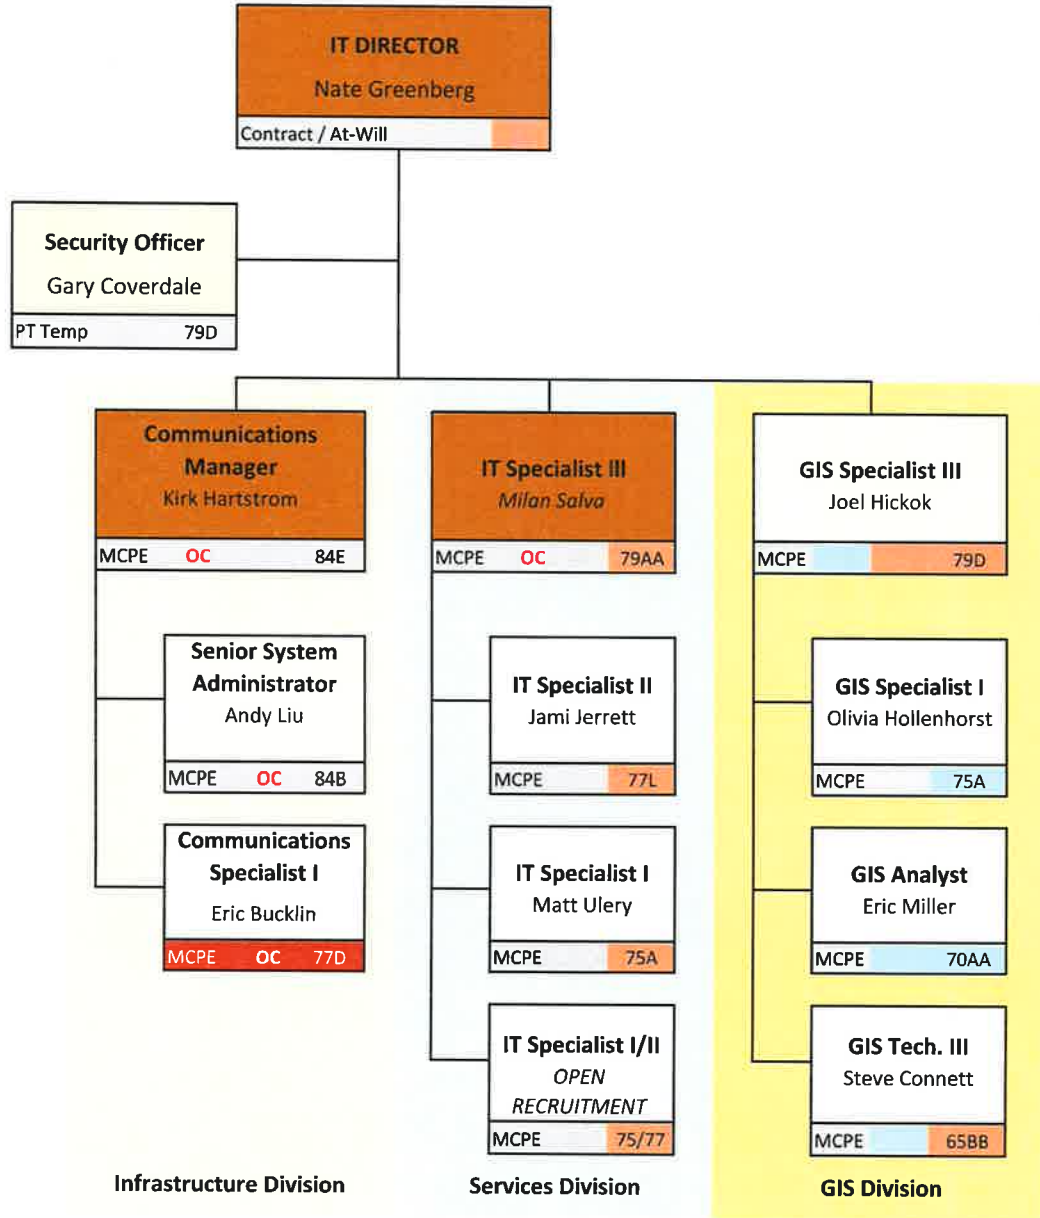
IT DIRECTOR
Nate Greenberg
Contract / At-Will

Security Officer
Gary Coverdale
PT Temp 79D

Communications Manager
Kirk Hartstrom
MCPE OC 84E

Senior System Administrator
Andy Liu
MCPE OC 84B

Communications Specialist I
Eric Bucklin
MCPE OC 77D

Infrastructure Division

IT Specialist III
*Milan Salva*
MCPE OC 79AA

IT Specialist II
Jami Jerrett
MCPE 77L

IT Specialist I
Matt Ulery
MCPE 75A

IT Specialist I/II
*OPEN RECRUITMENT*
MCPE 75/77

Services Division

GIS Specialist III
Joel Hickok
MCPE 79D

GIS Specialist I
Olivia Hollenhorst
MCPE 75A

GIS Analyst
Eric Miller
MCPE 70AA

GIS Tech. III
Steve Connett
MCPE 65BB

GIS Division